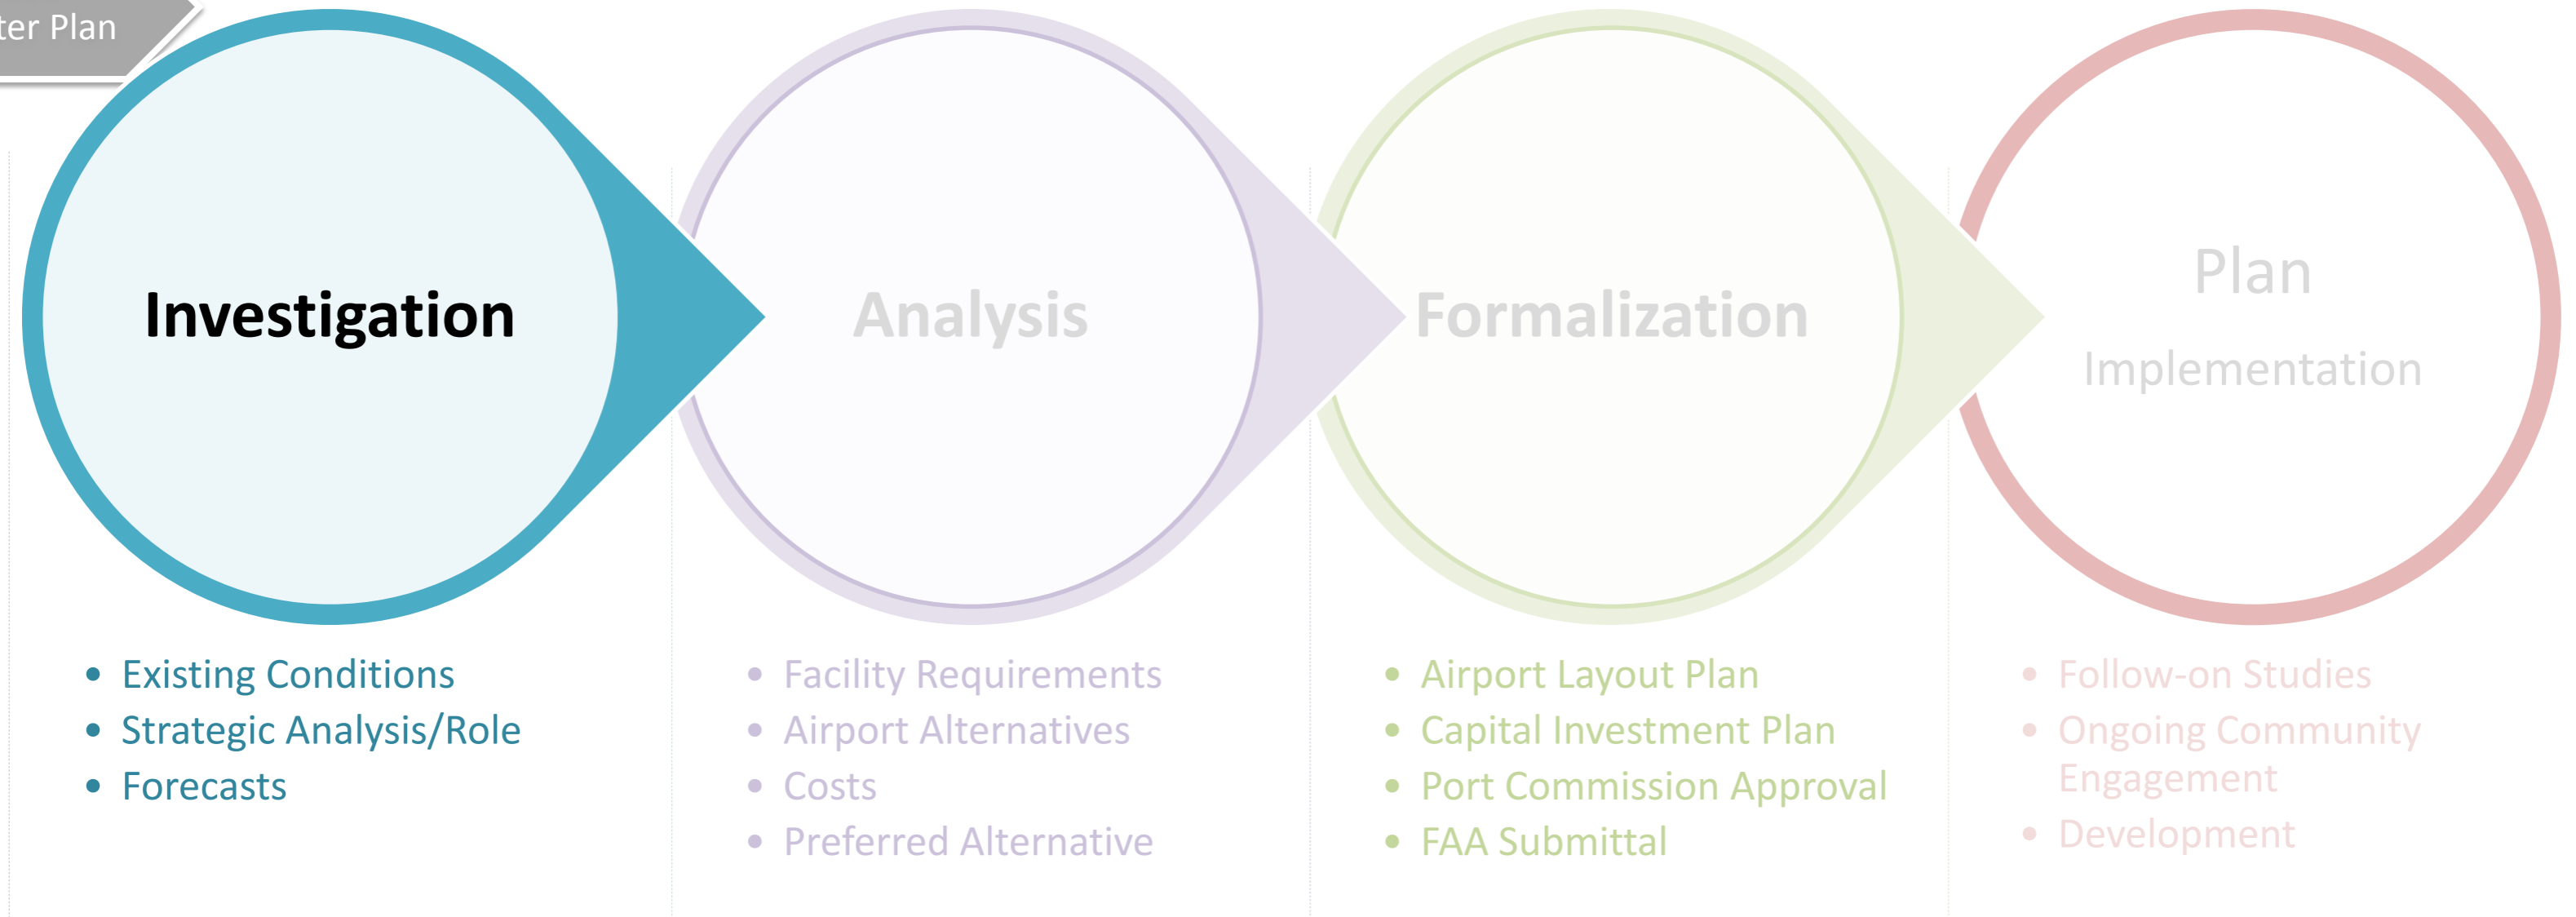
ter Plan

Investigation

- Existing Conditions
- Strategic Analysis/Role
- Forecasts

Analysis

- Facility Requirements
- Airport Alternatives
- Costs
- Preferred Alternative

Formalization

- Airport Layout Plan
- Capital Investment Plan
- Port Commission Approval
- FAA Submittal

Plan Implementation

- Follow-on Studies
- Ongoing Community Engagement
- Development